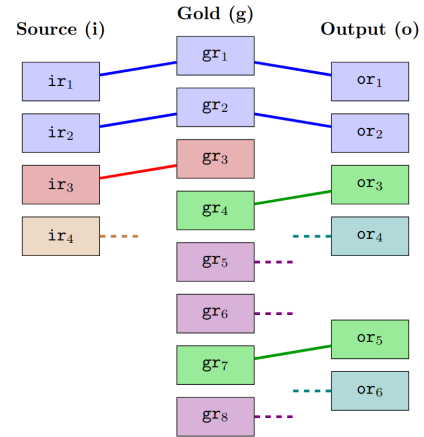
Source (i)

Gold (g)

Output (o)

$\texttt{ir}_1$

$\texttt{ir}_2$

$\texttt{ir}_3$

$\texttt{ir}_4$

$\texttt{gr}_1$

$\texttt{gr}_2$

$\texttt{gr}_3$

$\texttt{gr}_4$

$\texttt{gr}_5$

$\texttt{gr}_6$

$\texttt{gr}_7$

$\texttt{gr}_8$

$\texttt{or}_1$

$\texttt{or}_2$

$\texttt{or}_3$

$\texttt{or}_4$

$\texttt{or}_5$

$\texttt{or}_6$